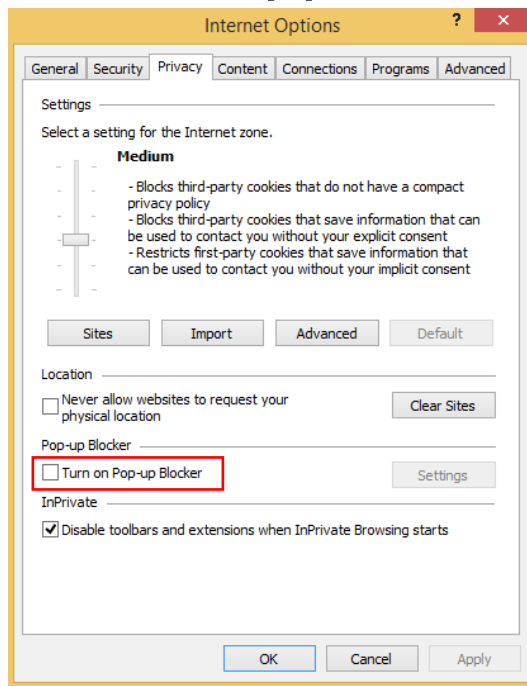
Internet Options

?

General | Security | Privacy | Content | Connections | Programs | Advanced

Settings

Select a setting for the Internet zone.

Medium

- Blocks third-party cookies that do not have a compact privacy policy
- Blocks third-party cookies that save information that can be used to contact you without your explicit consent
- Restricts first-party cookies that save information that can be used to contact you without your implicit consent

Sites | Import | Advanced | Default

Location

Never allow websites to request your physical location

Clear Sites

Pop-up Blocker

Turn on Pop-up Blocker

Settings

InPrivate

Disable toolbars and extensions when InPrivate Browsing starts

OK | Cancel | Apply